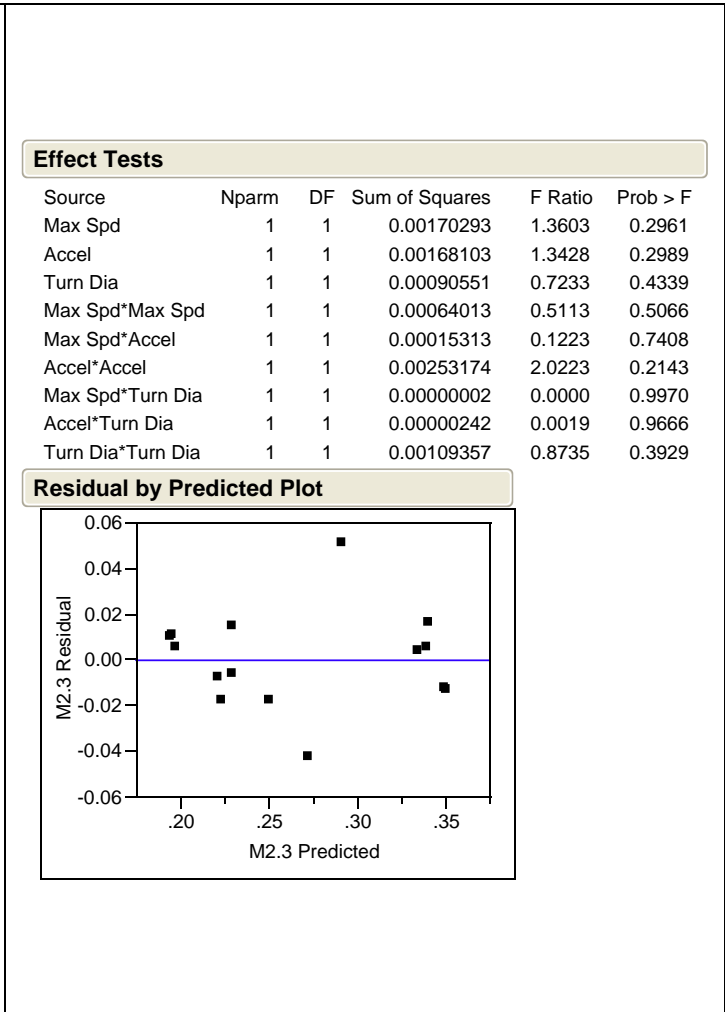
Effect Tests

| Source | Nparm | DF | Sum of Squares | F Ratio | Prob > F |
|---|---|---|---|---|---|
| Max Spd | 1 | 1 | 0.00170293 | 1.3603 | 0.2961 |
| Accel | 1 | 1 | 0.00168103 | 1.3428 | 0.2989 |
| Turn Dia | 1 | 1 | 0.00090551 | 0.7233 | 0.4339 |
| Max Spd*Max Spd | 1 | 1 | 0.00064013 | 0.5113 | 0.5066 |
| Max Spd*Accel | 1 | 1 | 0.00015313 | 0.1223 | 0.7408 |
| Accel*Accel | 1 | 1 | 0.00253174 | 2.0223 | 0.2143 |
| Max Spd*Turn Dia | 1 | 1 | 0.00000002 | 0.0000 | 0.9970 |
| Accel*Turn Dia | 1 | 1 | 0.00000242 | 0.0019 | 0.9666 |
| Turn Dia*Turn Dia | 1 | 1 | 0.00109357 | 0.8735 | 0.3929 |

Residual by Predicted Plot

0.06
0.04
0.02
0.00
-0.02
-0.04
-0.06
M2.3 Residual
.20 .25 .30 .35
M2.3 Predicted